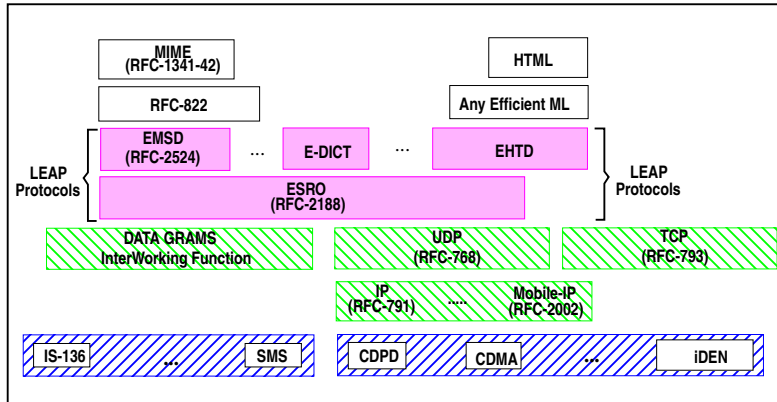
MIME
(RFC-1341-42)

HTML

RFC-822

Any Efficient ML

LEAP
Protocols

EMSD
(RFC-2524)

...

E-DICT

...

EHTD

LEAP
Protocols

ESRO
(RFC-2188)

DATA GRAMS
InterWorking Function

UDP
(RFC-768)

TCP
(RFC-793)

IP
(RFC-791)

....

Mobile-IP
(RFC-2002)

IS-136

...

SMS

CDPD

CDMA

...

iDEN